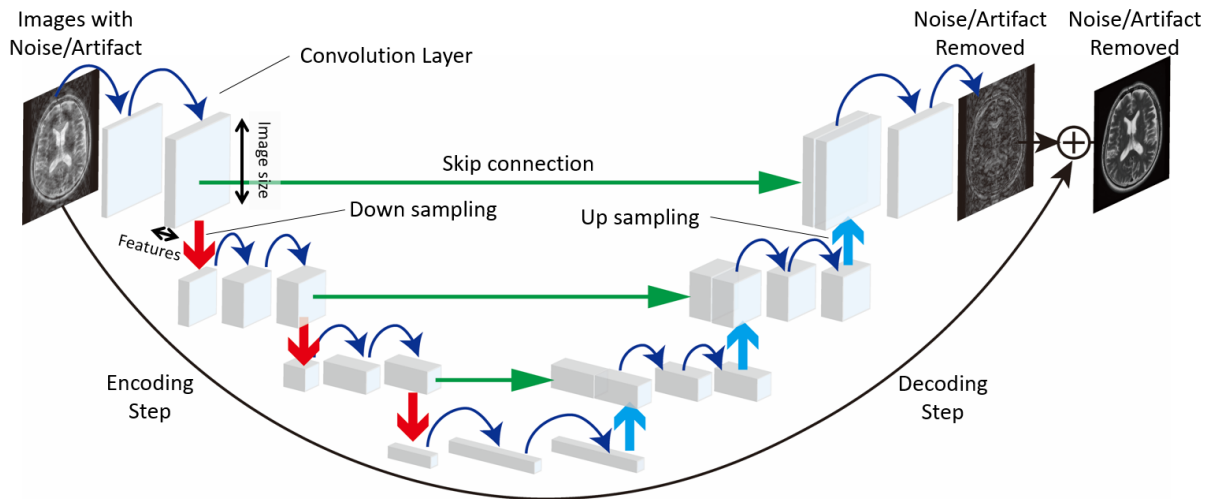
Images with Noise/Artifact

Convolution Layer

Image size

Features

Skip connection

Down sampling

Up sampling

Noise/Artifact Removed

Noise/Artifact Removed

$\oplus$

Encoding Step

Decoding Step